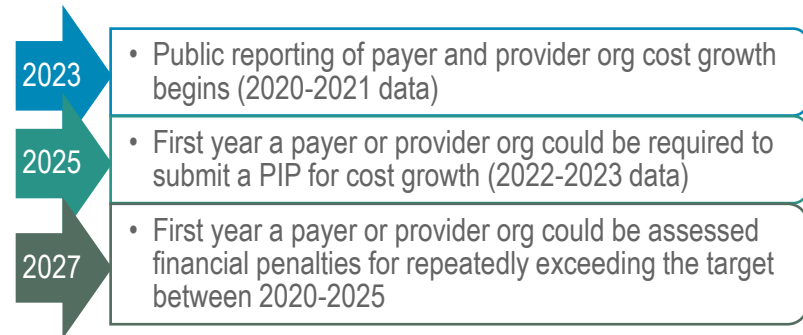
2023

• Public reporting of payer and provider org cost growth begins (2020-2021 data)

2025

• First year a payer or provider org could be required to submit a PIP for cost growth (2022-2023 data)

2027

• First year a payer or provider org could be assessed financial penalties for repeatedly exceeding the target between 2020-2025